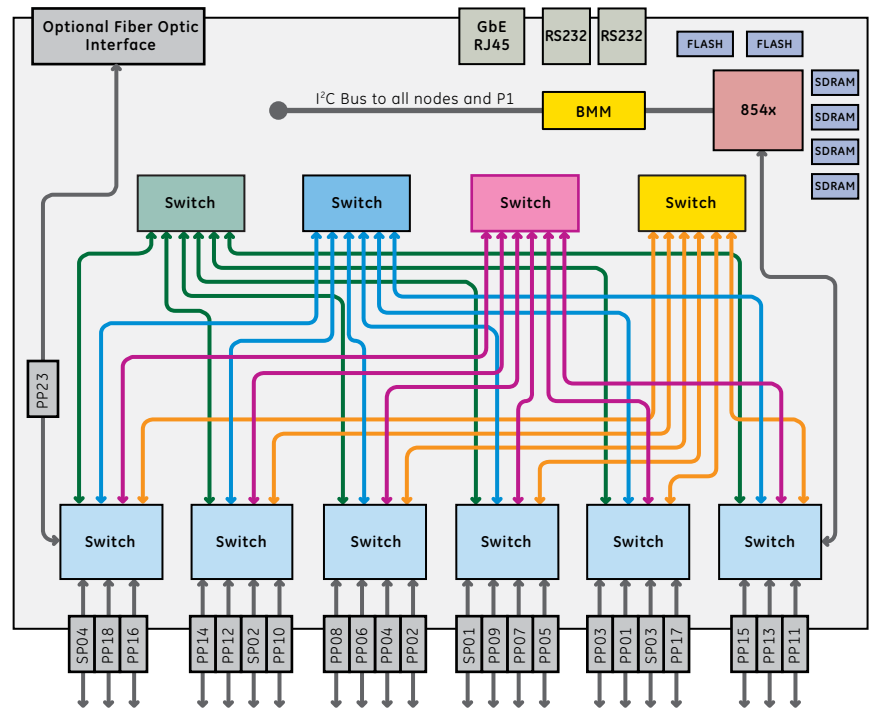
Optional Fiber Optic Interface

GbE RJ45

RS232

RS232

FLASH

FLASH

$I^2C$ Bus to all nodes and P1

BMM

854x

SDRAM

SDRAM

SDRAM

SDRAM

Switch

Switch

Switch

Switch

PP23

Switch

Switch

Switch

Switch

Switch

Switch

SP04

PP18

PP16

PP14

PP12

SP02

PP10

PP08

PP06

PP04

PP02

SP01

PP09

PP07

PP05

PP03

PP01

SP03

PP17

PP15

PP13

PP11